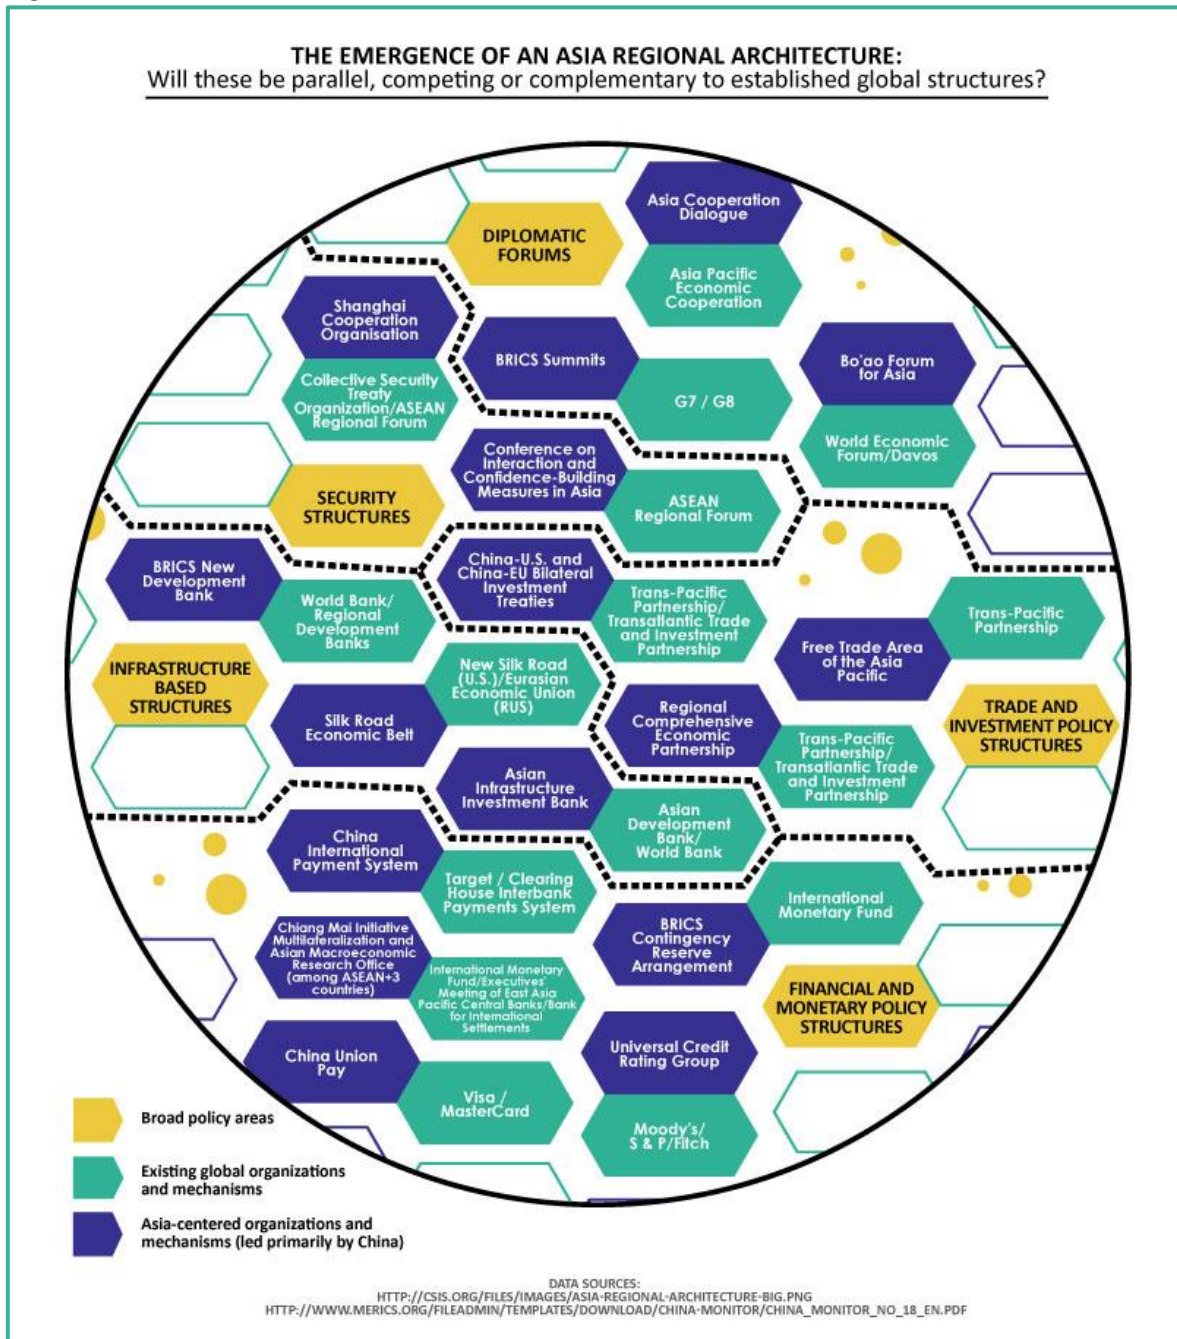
THE EMERGENCE OF AN ASIA REGIONAL ARCHITECTURE:
Will these be parallel, competing or complementary to established global structures?

DIPLOMATIC FORUMS

Asia Cooperation Dialogue

Asia Pacific Economic Cooperation

Shanghai Cooperation Organisation

Collective Security Treaty Organization/ASEAN Regional Forum

BRICS Summits

G7 / G8

Bo'ao Forum for Asia

World Economic Forum/Davos

Conference on Interaction and Confidence-Building Measures in Asia

ASEAN Regional Forum

SECURITY STRUCTURES

BRICS New Development Bank

World Bank/ Regional Development Banks

China-U.S. and China-EU Bilateral Investment Treaties

Trans-Pacific Partnership/ Transatlantic Trade and Investment Partnership

Trans-Pacific Partnership

Free Trade Area of the Asia Pacific

INFRASTRUCTURE BASED STRUCTURES

New Silk Road (U.S.)/Eurasian Economic Union (RUS)

Silk Road Economic Belt

Regional Comprehensive Economic Partnership

Trans-Pacific Partnership/ Transatlantic Trade and Investment Partnership

TRADE AND INVESTMENT POLICY STRUCTURES

Asian Infrastructure Investment Bank

Asian Development Bank/ World Bank

China International Payment System

Target / Clearing House Interbank Payments System

International Monetary Fund

Chiang Mai Initiative Multilateralization and Asian Macroeconomic Research Office (among ASEAN+3 countries)

International Monetary Fund/Executives' Meeting of East Asia Pacific Central Banks/Bank for International Settlements

BRICS Contingency Reserve Arrangement

FINANCIAL AND MONETARY POLICY STRUCTURES

China Union Pay

Visa / MasterCard

Universal Credit Rating Group

Moody's/ S & P/Fitch

Broad policy areas

Existing global organizations and mechanisms

Asia-centered organizations and mechanisms (led primarily by China)

DATA SOURCES:
HTTP://CSIS.ORG/FILES/IMAGES/ASIA-REGIONAL-ARCHITECTURE-BIG.PNG
HTTP://WWW.MERICS.ORG/FILEADMIN/TEMPLATES/DOWNLOAD/CHINA-MONITOR/CHINA_MONITOR_NO_18_EN.PDF